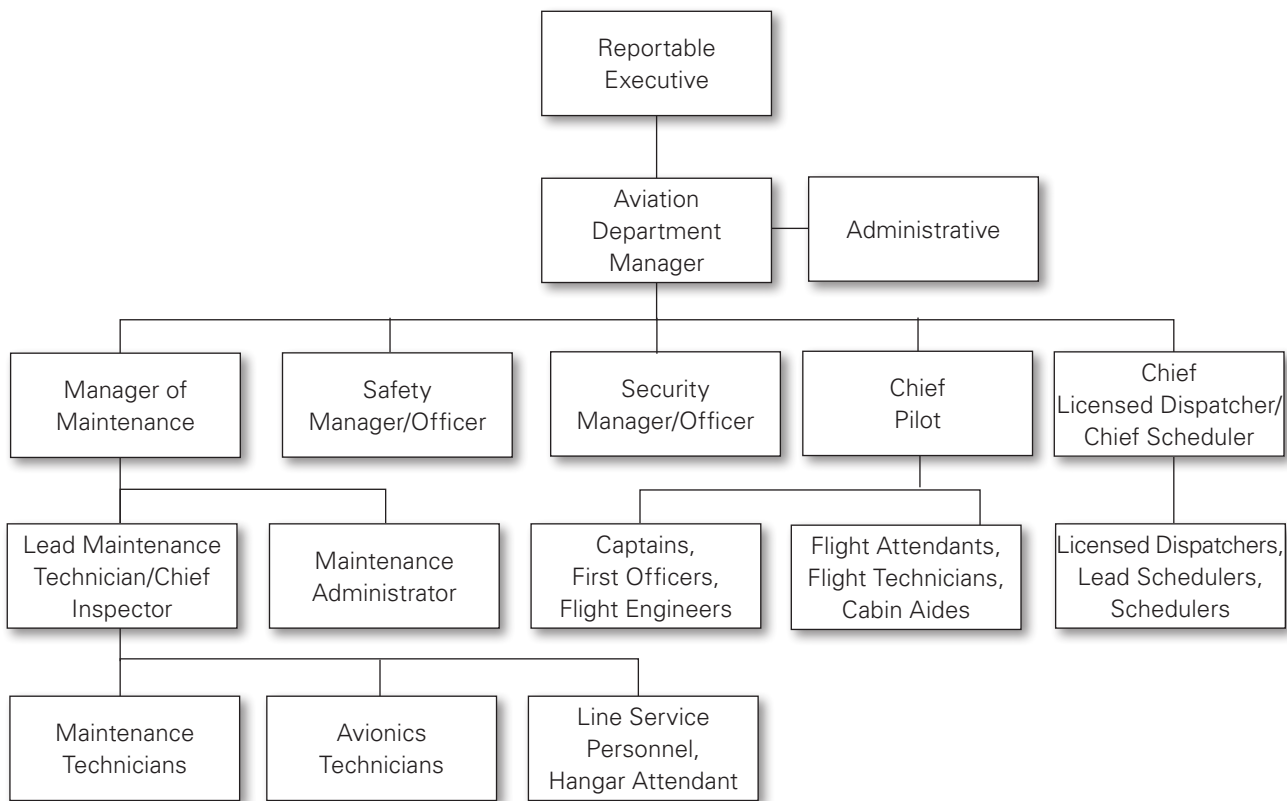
Reportable Executive

Aviation Department Manager

Administrative

Manager of Maintenance

Safety Manager/Officer

Security Manager/Officer

Chief Pilot

Chief Licensed Dispatcher/ Chief Scheduler

Lead Maintenance Technician/Chief Inspector

Maintenance Administrator

Captains, First Officers, Flight Engineers

Flight Attendants, Flight Technicians, Cabin Aides

Licensed Dispatchers, Lead Schedulers, Schedulers

Maintenance Technicians

Avionics Technicians

Line Service Personnel, Hangar Attendant